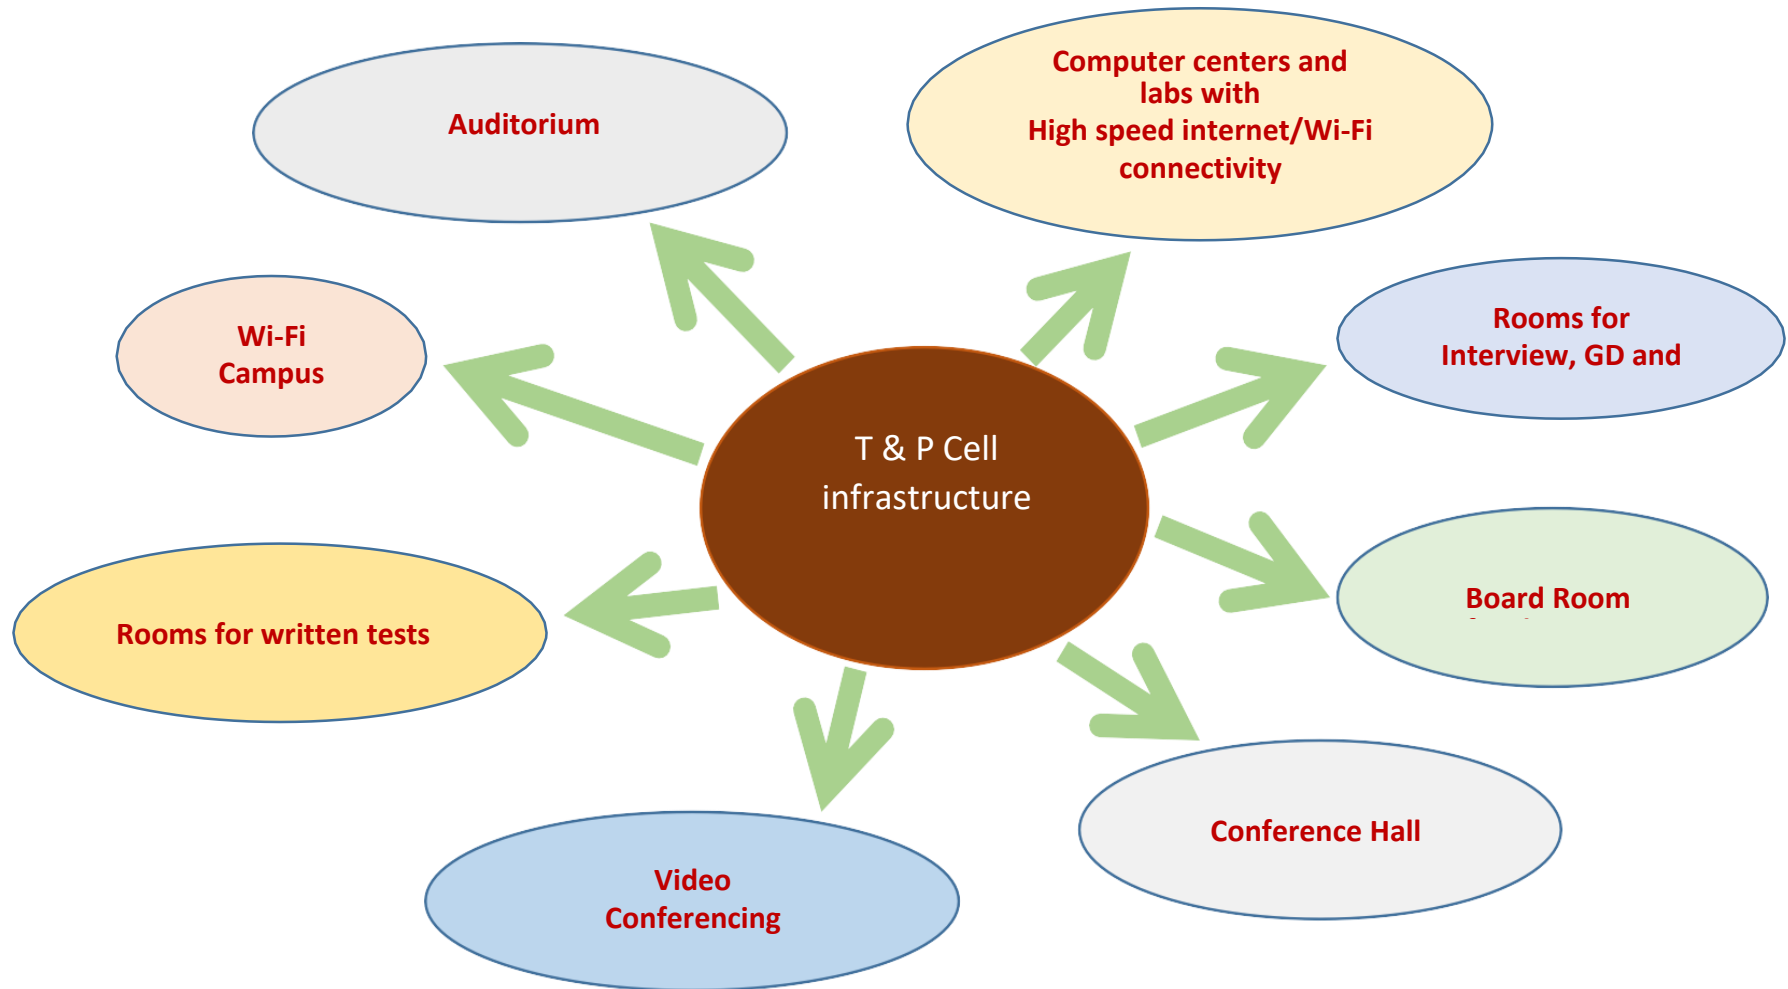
T & P Cell infrastructure

Auditorium

Computer centers and labs with High speed internet/Wi-Fi connectivity

Wi-Fi Campus

Rooms for Interview, GD and

Board Room

Rooms for written tests

Conference Hall

Video Conferencing